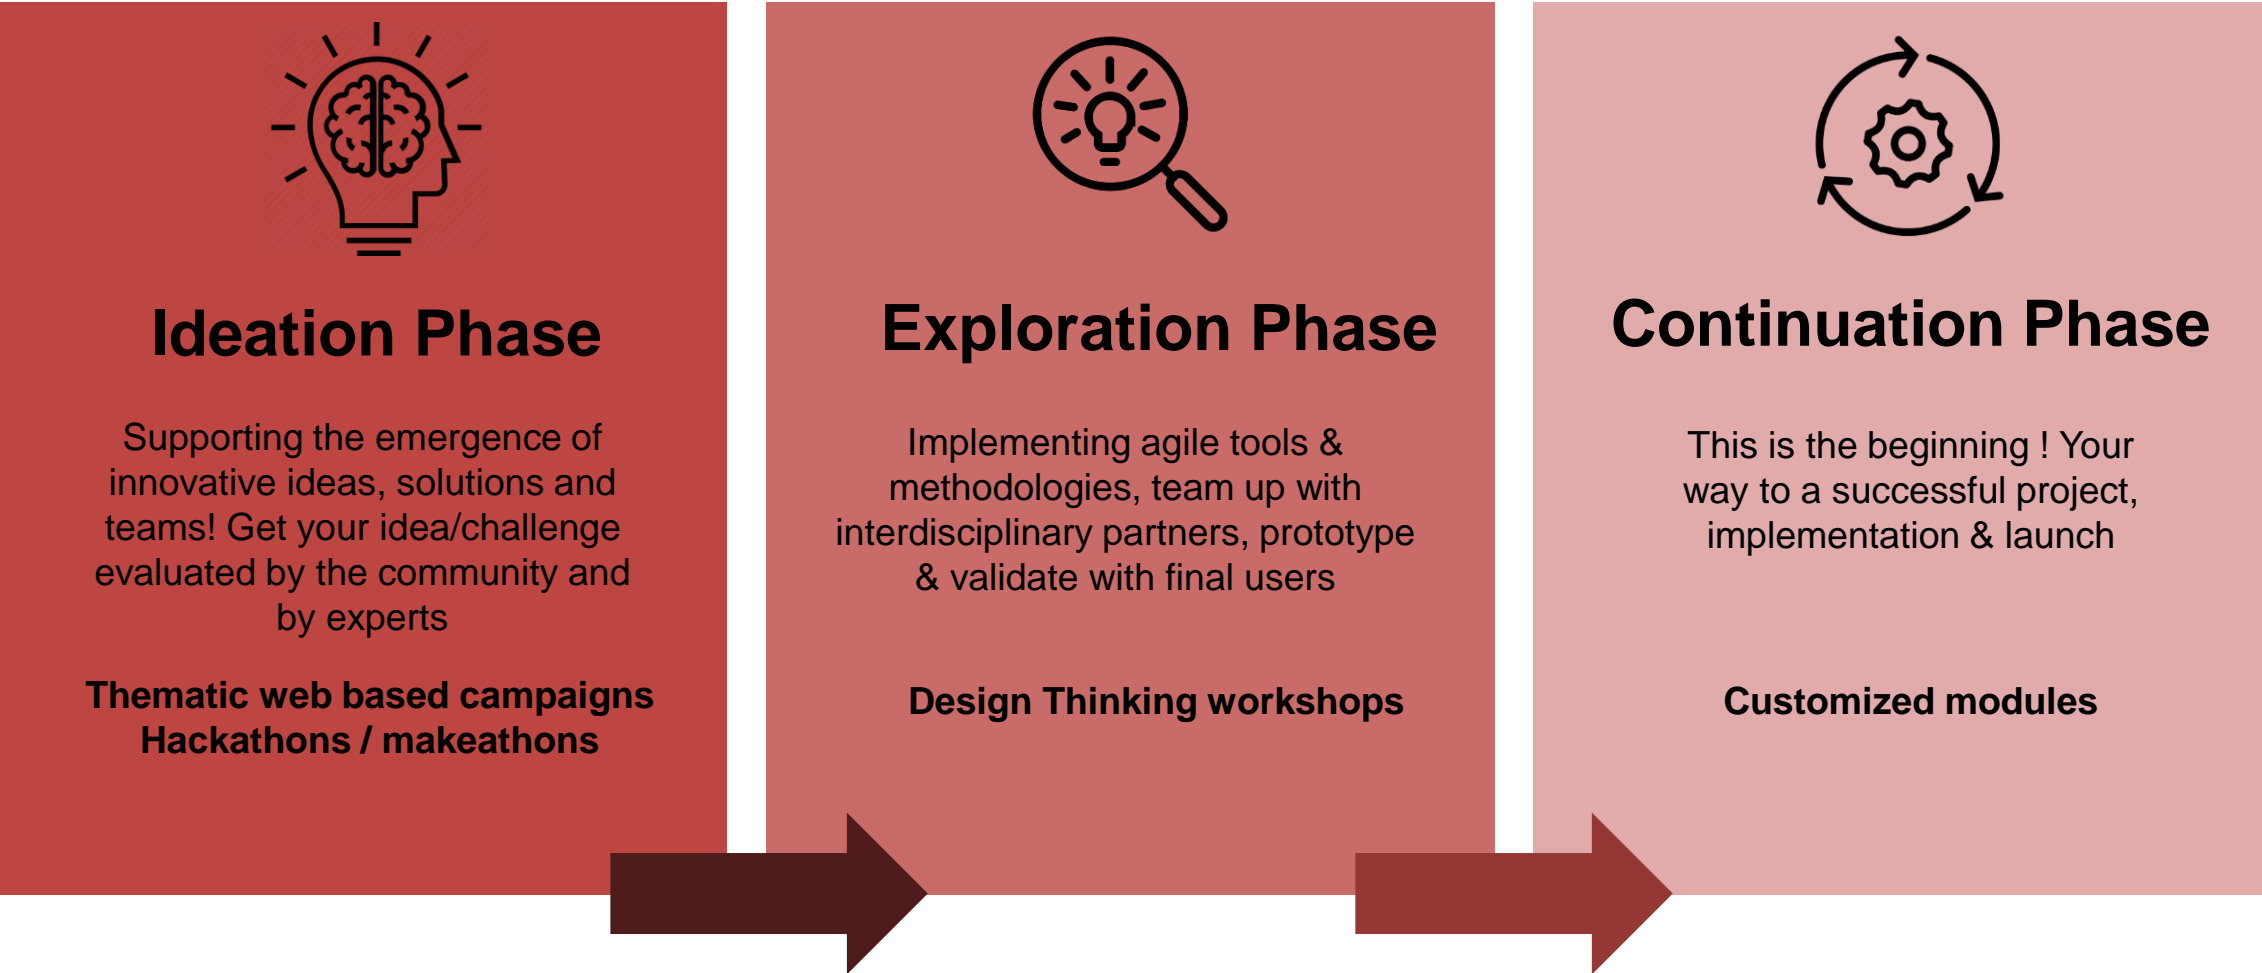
Ideation Phase

Supporting the emergence of innovative ideas, solutions and teams! Get your idea/challenge evaluated by the community and by experts

Thematic web based campaigns
Hackathons / makeathons

Exploration Phase

Implementing agile tools & methodologies, team up with interdisciplinary partners, prototype & validate with final users

Design Thinking workshops

Continuation Phase

This is the beginning ! Your way to a successful project, implementation & launch

Customized modules